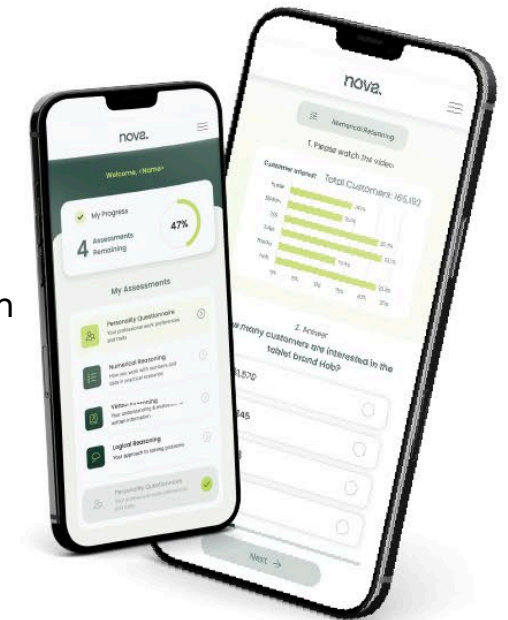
nova.

Welcome, <Name>

My Progress

4 Assessments Remaining

47%

My Assessments

Personality Questionnaire
Your professional work preferences and traits

Numerical Reasoning
How you work with numbers and data in practical scenarios

Verbal Reasoning
Your understanding & analysis of written information

Logical Reasoning
Your approach to solving problems

Personality Questionnaire

n

nova.

Numerical Reasoning

1. Please watch the video

Customer interest

Total Customers: 165,192

2. Answer

How many customers are interested in the tablet brand Hob?

31,570

545

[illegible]

Next →